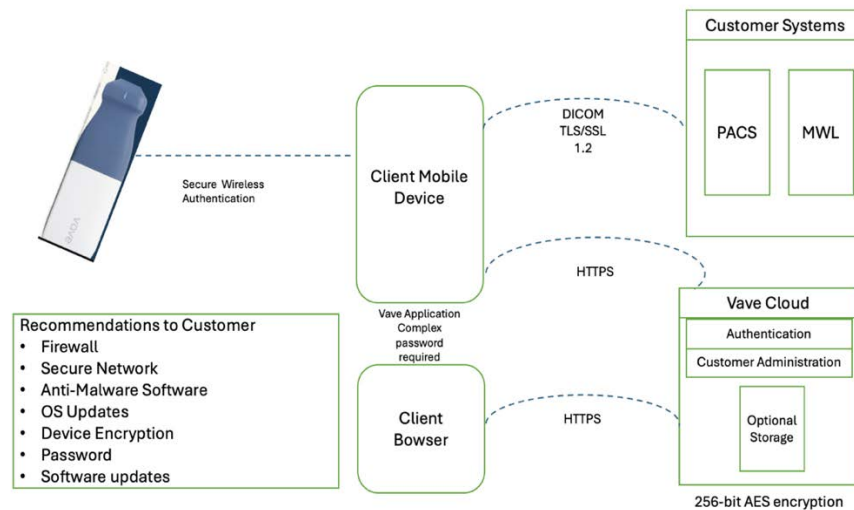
VAVE

Secure Wireless Authentication

Client Mobile Device

DICOM TLS/SSL 1.2

Customer Systems

PACS

MWL

HTTPS

Vave Application Complex password required

Recommendations to Customer
• Firewall
• Secure Network
• Anti-Malware Software
• OS Updates
• Device Encryption
• Password
• Software updates

Client Bowser

HTTPS

Vave Cloud

Authentication

Customer Administration

Optional Storage

256-bit AES encryption